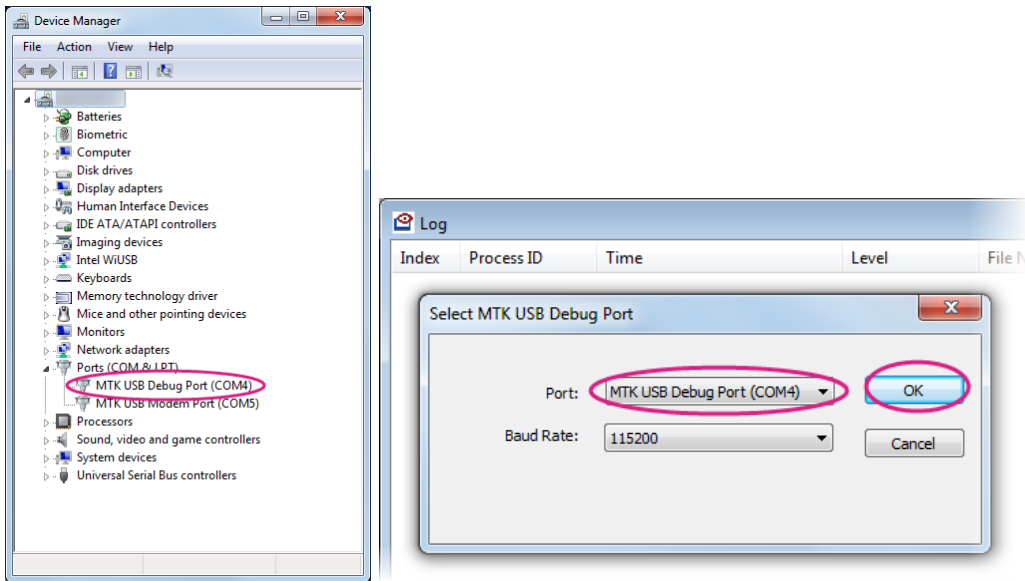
Device Manager

File Action View Help

Batteries
Biometric
Computer
Disk drives
Display adapters
Human Interface Devices
IDE ATA/ATAPI controllers
Imaging devices
Intel WiUSB
Keyboards
Memory technology driver
Mice and other pointing devices
Monitors
Network adapters
Ports (COM & LPT)
MTK USB Debug Port (COM4)
MTK USB Modem Port (COM5)
Processors
Sound, video and game controllers
System devices
Universal Serial Bus controllers

Log

| Index | Process ID | Time | Level | File N |
|---|---|---|---|---|

Select MTK USB Debug Port

Port: MTK USB Debug Port (COM4)

Baud Rate: 115200

OK

Cancel